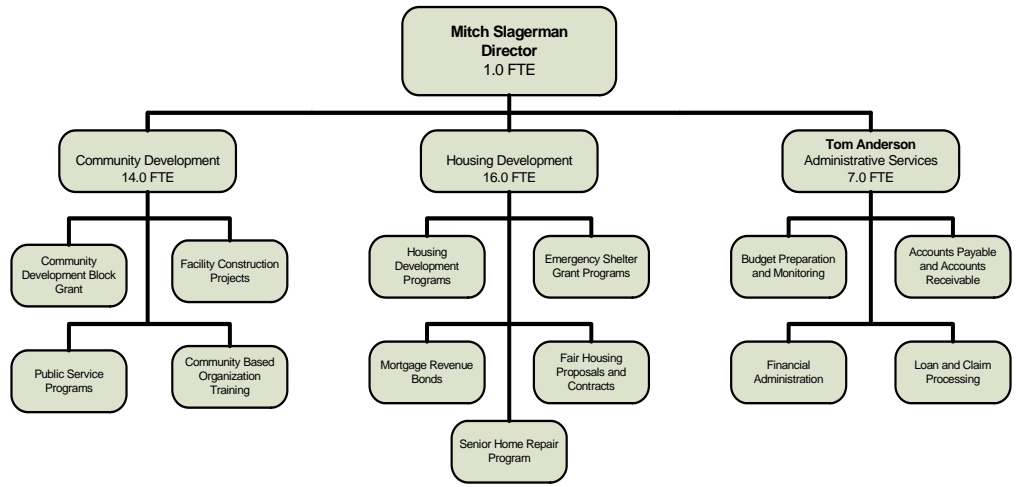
Mitch Slagerman
Director
1.0 FTE

Community Development
14.0 FTE

Community Development Block Grant

Facility Construction Projects

Public Service Programs

Community Based Organization Training

Housing Development
16.0 FTE

Housing Development Programs

Emergency Shelter Grant Programs

Mortgage Revenue Bonds

Fair Housing Proposals and Contracts

Senior Home Repair Program

Tom Anderson
Administrative Services
7.0 FTE

Budget Preparation and Monitoring

Accounts Payable and Accounts Receivable

Financial Administration

Loan and Claim Processing